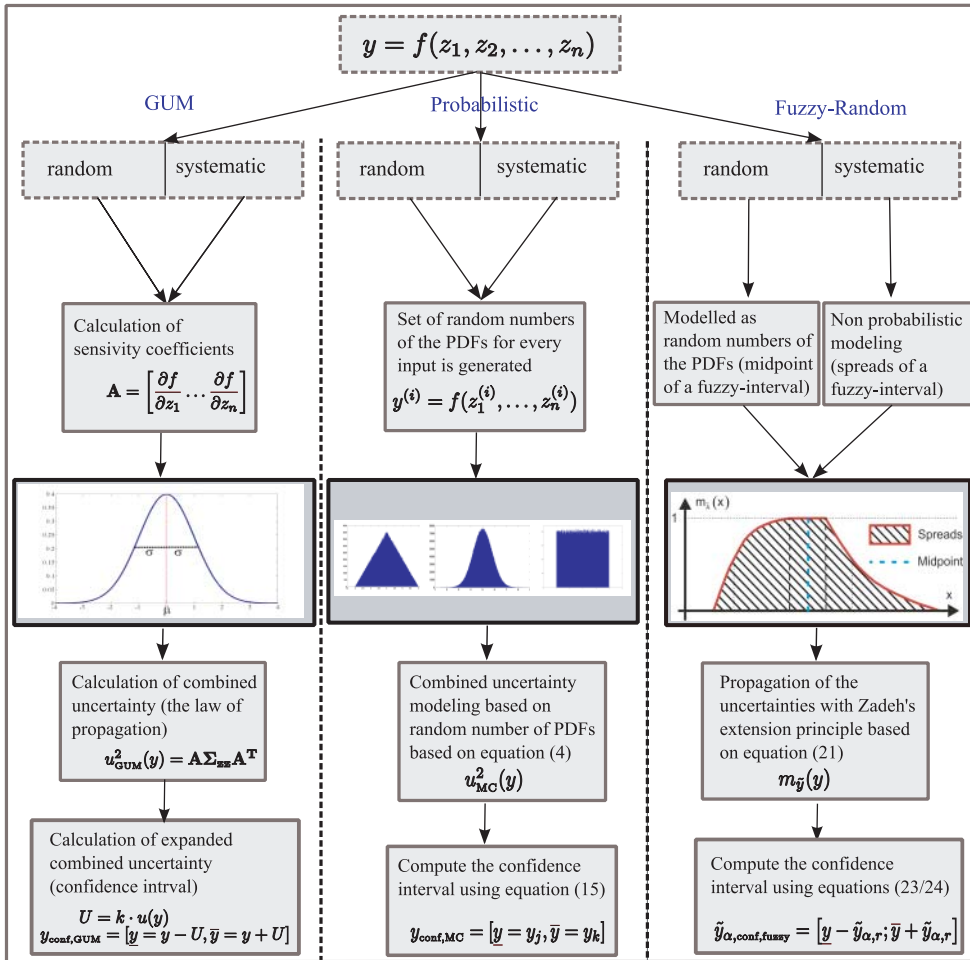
$y = f(z_1, z_2, \ldots, z_n)$

GUM

Probabilistic

Fuzzy-Random

random | systematic

random | systematic

random | systematic

Calculation of sensivity coefficients
$\mathbf{A} = \left[\frac{\partial f}{\partial z_1} \cdots \frac{\partial f}{\partial z_n}\right]$

Set of random numbers of the PDFs for every input is generated
$y^{(i)} = f(z_1^{(i)}, \ldots, z_n^{(i)})$

Modelled as random numbers of the PDFs (midpoint of a fuzzy-interval)

Non probabilistic modeling (spreads of a fuzzy-interval)

0.4
0.35
0.3
0.25
0.2
0.15
0.1
0.05
σ σ
μ

$m_{\tilde{x}}(x)$
1
Spreads
Midpoint
x

Calculation of combined uncertainty (the law of propagation)
$u^2_{\mathrm{GUM}}(y) = \mathbf{A}\mathbf{\Sigma}_{\mathbf{zz}}\mathbf{A}^{\mathbf{T}}$

Combined uncertainty modeling based on random number of PDFs based on equation (4)
$u^2_{\mathrm{MC}}(y)$

Propagation of the uncertainties with Zadeh's extension principle based on equation (21)
$m_{\tilde{y}}(y)$

Calculation of expanded combined uncertainty (confidence intrval)
$U = k \cdot u(y)$
$y_{\mathrm{conf,GUM}} = [\underline{y} = y - U, \overline{y} = y + U]$

Compute the confidence interval using equation (15)
$y_{\mathrm{conf,MC}} = [\underline{y} = y_j, \overline{y} = y_k]$

Compute the confidence interval using equations (23/24)
$\tilde{y}_{\alpha,\mathrm{conf,fuzzy}} = [\underline{y} - \tilde{y}_{\alpha,r}; \overline{y} + \tilde{y}_{\alpha,r}]$